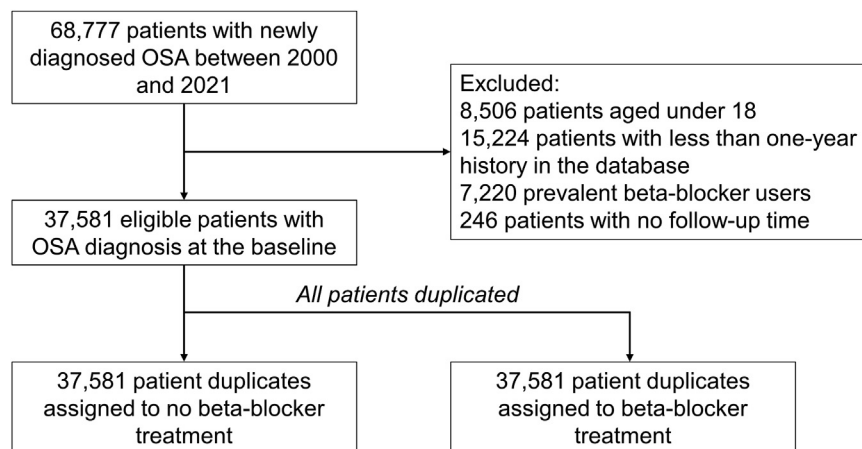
68,777 patients with newly diagnosed OSA between 2000 and 2021

Excluded:
8,506 patients aged under 18
15,224 patients with less than one-year history in the database
7,220 prevalent beta-blocker users
246 patients with no follow-up time

37,581 eligible patients with OSA diagnosis at the baseline

All patients duplicated

37,581 patient duplicates assigned to no beta-blocker treatment

37,581 patient duplicates assigned to beta-blocker treatment